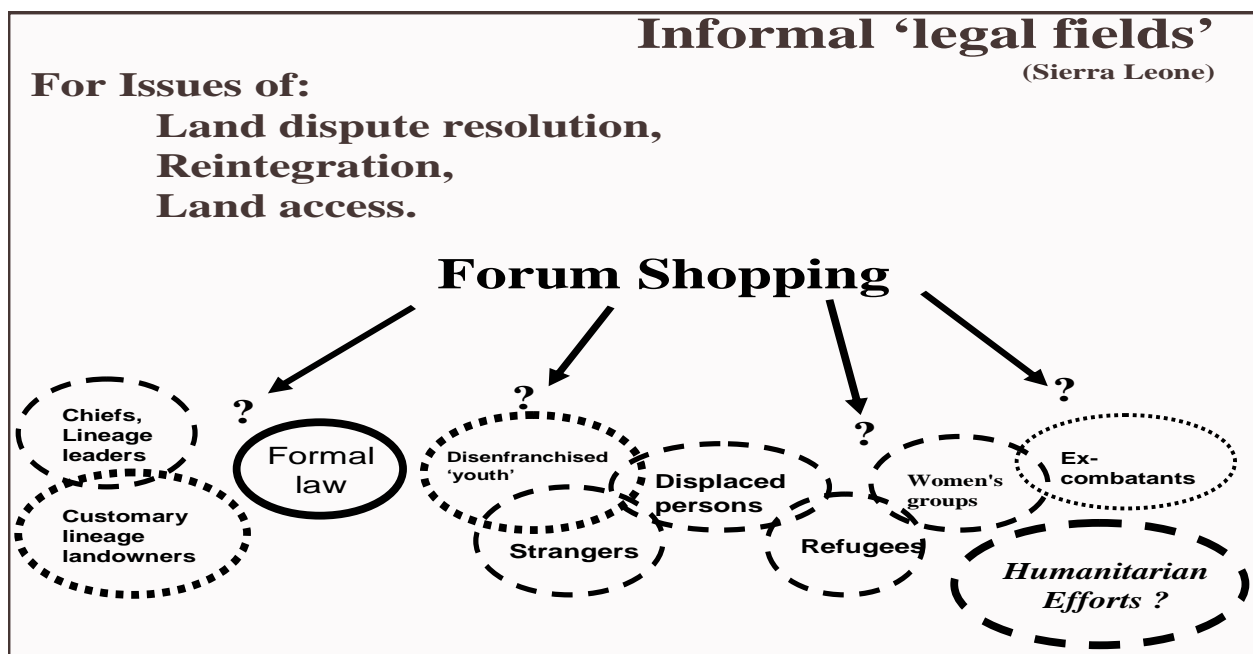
Informal 'legal fields'
(Sierra Leone)

For Issues of:
Land dispute resolution,
Reintegration,
Land access.

Forum Shopping

?

?

?

?

Chiefs, Lineage leaders

Customary lineage landowners

Formal law

Disenfranchised 'youth'

Displaced persons

Strangers

Refugees

Women's groups

Ex-combatants

Humanitarian Efforts ?